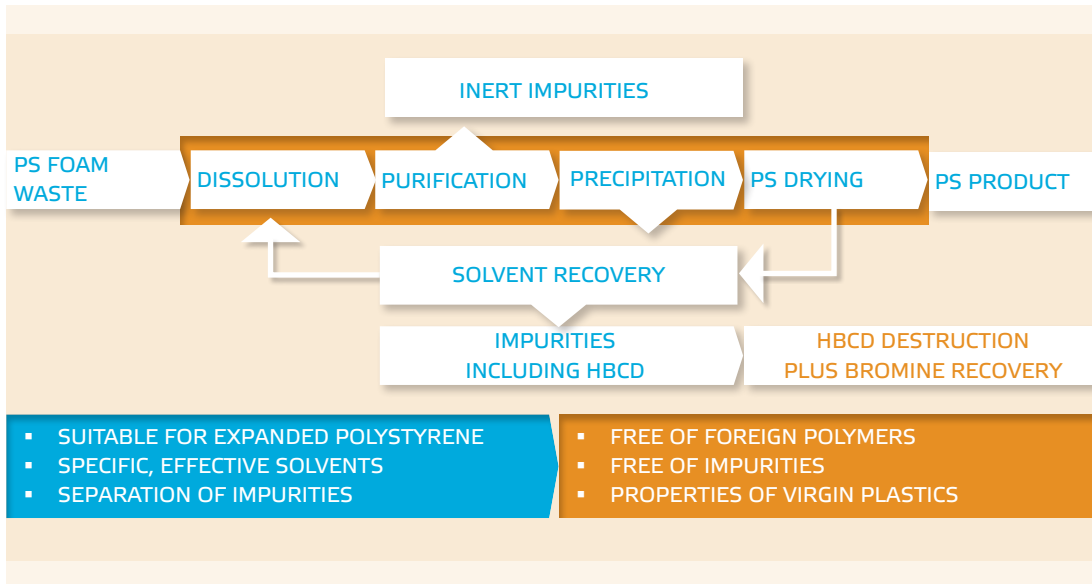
INERT IMPURITIES

PS FOAM WASTE

DISSOLUTION

PURIFICATION

PRECIPITATION

PS DRYING

PS PRODUCT

SOLVENT RECOVERY

IMPURITIES INCLUDING HBCD

HBCD DESTRUCTION PLUS BROMINE RECOVERY

- SUITABLE FOR EXPANDED POLYSTYRENE
- SPECIFIC, EFFECTIVE SOLVENTS
- SEPARATION OF IMPURITIES

- FREE OF FOREIGN POLYMERS
- FREE OF IMPURITIES
- PROPERTIES OF VIRGIN PLASTICS